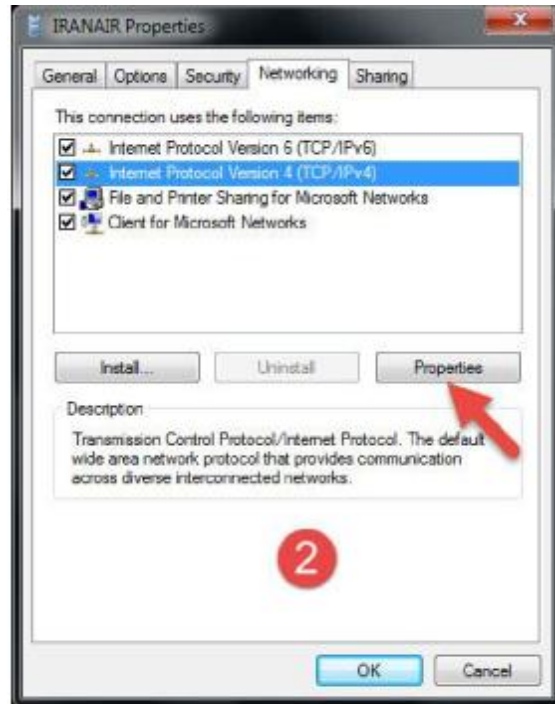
IRANAIR Properties

x

General | Options | Security | Networking | Sharing

This connection uses the following items:

Internet Protocol Version 6 (TCP/IPv6)
Internet Protocol Version 4 (TCP/IPv4)
File and Printer Sharing for Microsoft Networks
Client for Microsoft Networks

Install... | Uninstall | Properties

Description

Transmission Control Protocol/Internet Protocol. The default wide area network protocol that provides communication across diverse interconnected networks.

2

OK | Cancel